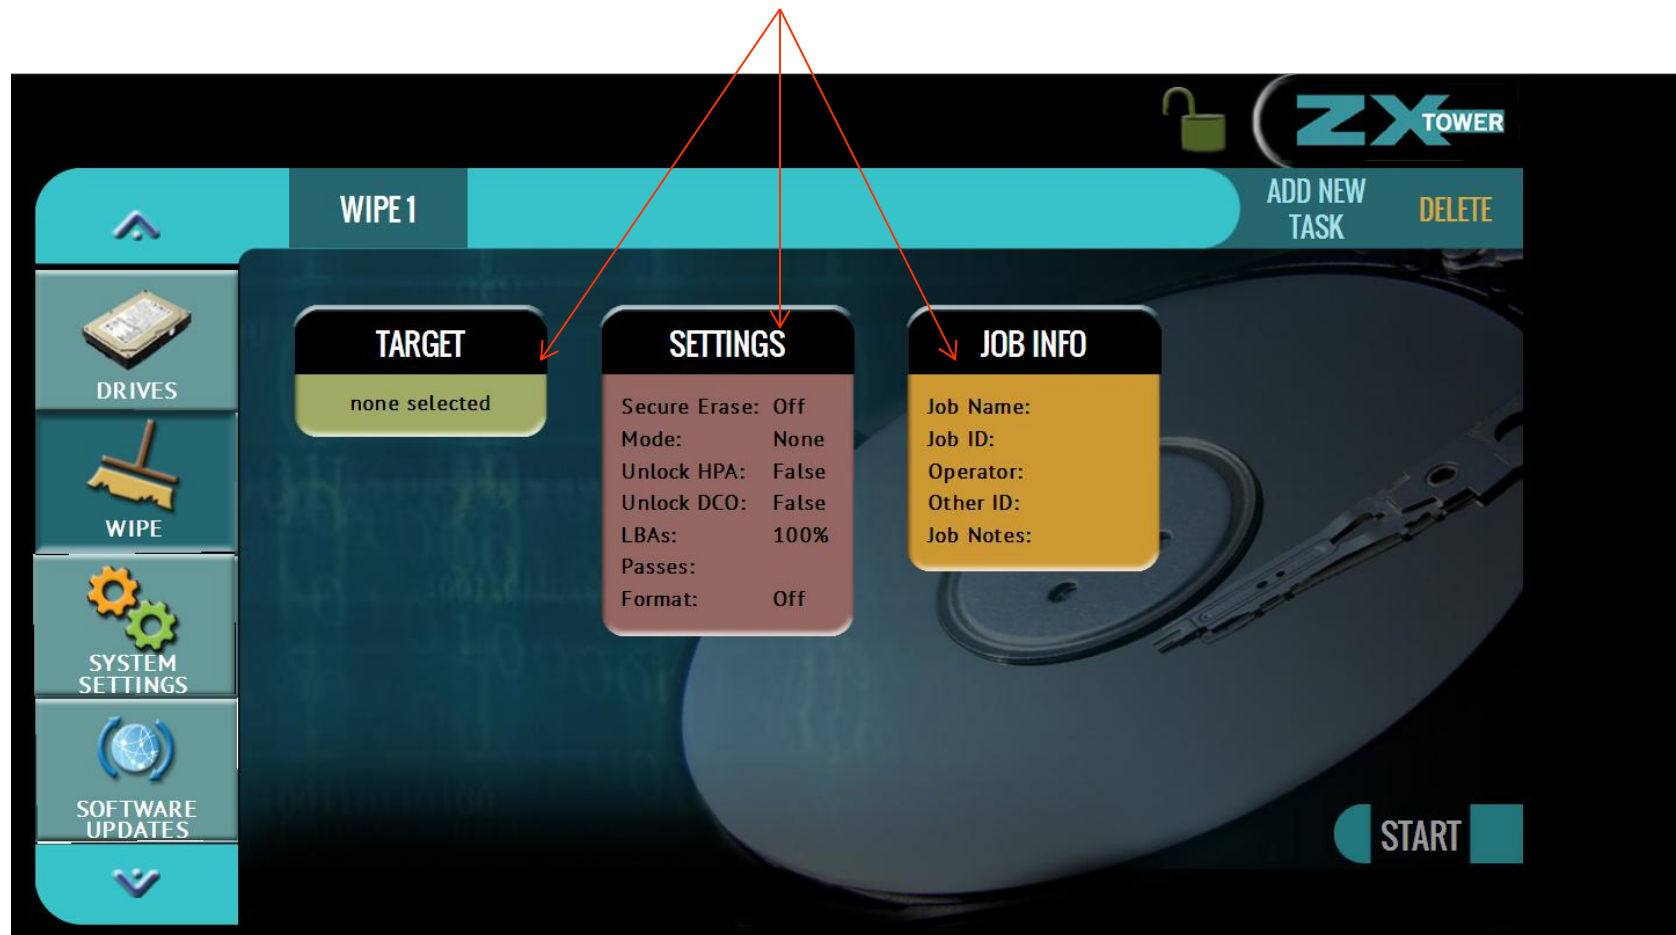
ZX TOWER

WIPE 1

ADD NEW TASK

DELETE

DRIVES

WIPE

SYSTEM SETTINGS

SOFTWARE UPDATES

TARGET

none selected

SETTINGS

| | |
|---|---|
| Secure Erase: | Off |
| Mode: | None |
| Unlock HPA: | False |
| Unlock DCO: | False |
| LBAs: | 100% |
| Passes: | |
| Format: | Off |

JOB INFO

Job Name:
Job ID:
Operator:
Other ID:
Job Notes:

START